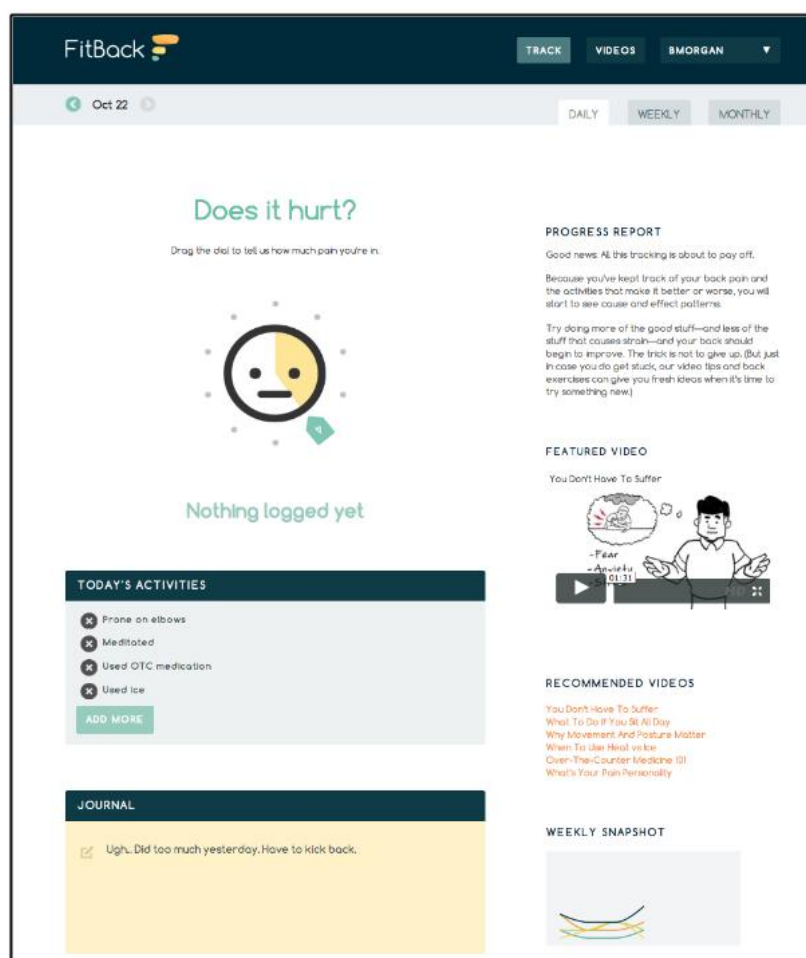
FitBack

TRACK VIDEOS BMORGAN ▼

Oct 22

DAILY WEEKLY MONTHLY

Does it hurt?

Drag the dial to tell us how much pain you're in.

4

Nothing logged yet

TODAY'S ACTIVITIES

Prone on elbows

Meditated

Used OTC medication

Used ice

ADD MORE

JOURNAL

Ugh.. Did too much yesterday. Have to kick back.

PROGRESS REPORT

Good news. All this tracking is about to pay off.

Because you've kept track of your back pain and the activities that make it better or worse, you will start to see cause and effect patterns.

Try doing more of the good stuff—and less of the stuff that causes strain—and your back should begin to improve. The trick is not to give up. (But just in case you do get stuck, our video tips and back exercises can give you fresh ideas when it's time to try something new.)

FEATURED VIDEO

You Don't Have To Suffer

-Fear
-Anxiety
-S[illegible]

01:31

RECOMMENDED VIDEOS

You Don't Have To Suffer
What To Do If You Sit All Day
Why Movement And Posture Matter
When To Use Heat vs Ice
Over-The-Counter Medicine 101
What's Your Pain Personality

WEEKLY SNAPSHOT